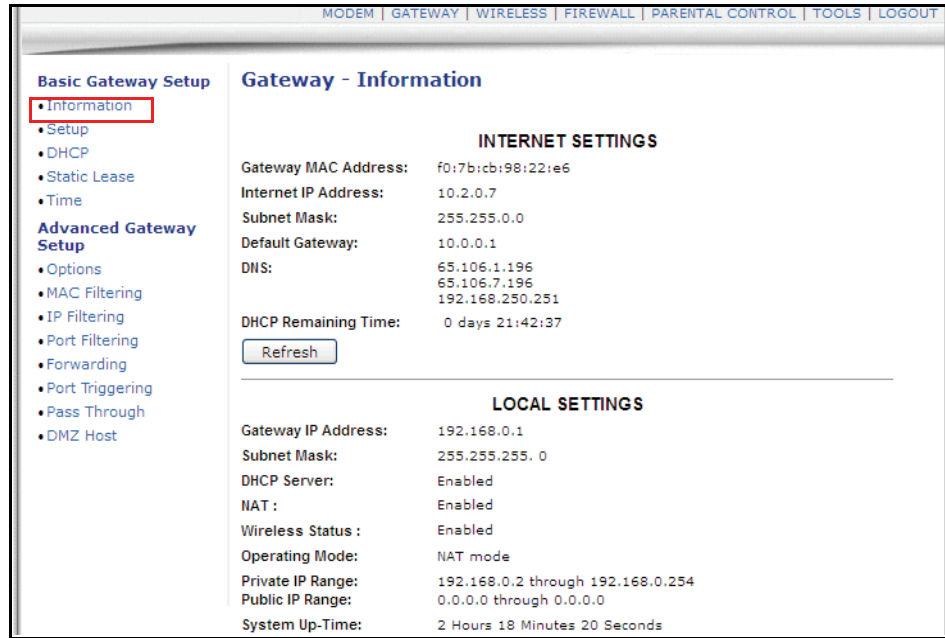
MODEM | GATEWAY | WIRELESS | FIREWALL | PARENTAL CONTROL | TOOLS | LOGOUT

Basic Gateway Setup
• Information
• Setup
• DHCP
• Static Lease
• Time
Advanced Gateway Setup
• Options
• MAC Filtering
• IP Filtering
• Port Filtering
• Forwarding
• Port Triggering
• Pass Through
• DMZ Host

Gateway - Information

INTERNET SETTINGS

| | |
|---|---|
| Gateway MAC Address: | f0:7b:cb:98:22:e6 |
| Internet IP Address: | 10.2.0.7 |
| Subnet Mask: | 255.255.0.0 |
| Default Gateway: | 10.0.0.1 |
| DNS: | 65.106.1.196<br>65.106.7.196<br>192.168.250.251 |
| DHCP Remaining Time: | 0 days 21:42:37 |

Refresh

LOCAL SETTINGS

| | |
|---|---|
| Gateway IP Address: | 192.168.0.1 |
| Subnet Mask: | 255.255.255. 0 |
| DHCP Server: | Enabled |
| NAT : | Enabled |
| Wireless Status : | Enabled |
| Operating Mode: | NAT mode |
| Private IP Range: | 192.168.0.2 through 192.168.0.254 |
| Public IP Range: | 0.0.0.0 through 0.0.0.0 |
| System Up-Time: | 2 Hours 18 Minutes 20 Seconds |